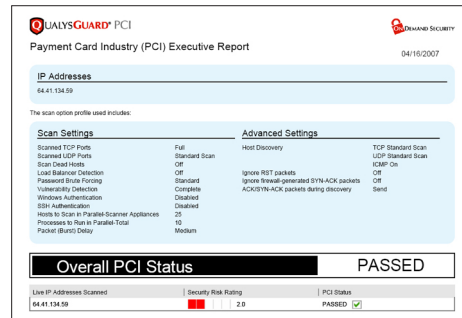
QUALYSGUARD® PCI

ONDEMAND SECURITY

Payment Card Industry (PCI) Executive Report

04/16/2007

IP Addresses

64.41.134.59

The scan option profile used includes:

Scan Settings

| | |
|---|---|
| Scanned TCP Ports | Full |
| Scanned UDP Ports | Standard Scan |
| Scan Dead Hosts | Off |
| Load Balancer Detection | Off |
| Password Brute Forcing | Standard |
| Vulnerability Detection | Complete |
| Windows Authentication | Disabled |
| SSH Authentication | Disabled |
| Hosts to Scan in Parallel-Scanner Appliances | 25 |
| Processes to Run in Parallel-Total | 10 |
| Packet (Burst) Delay | Medium |

Advanced Settings

| | |
|---|---|
| Host Discovery | TCP Standard Scan |
| | UDP Standard Scan |
| | ICMP On |
| Ignore RST packets | Off |
| Ignore firewall-generated SYN-ACK packets | Off |
| ACK/SYN-ACK packets during discovery | Send |

Overall PCI Status PASSED

| Live IP Addresses Scanned | Security Risk Rating | PCI Status |
|---|---|---|
| 64.41.134.59 | 2.0 | PASSED |